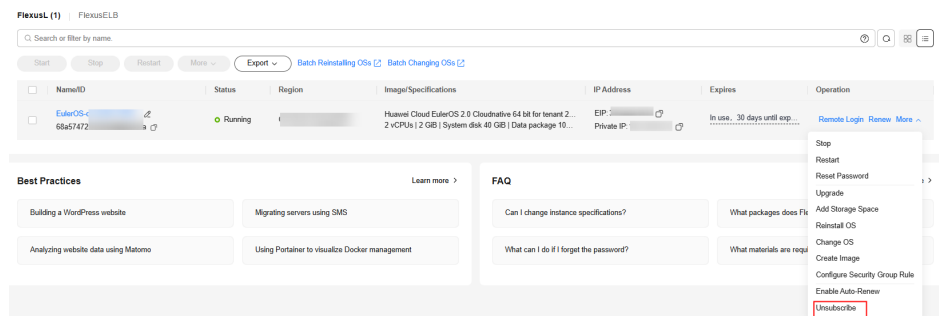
FlexusL (1) | FlexusELB

Search or filter by name.

Start Stop Restart More Export Batch Reinstalling OSs Batch Changing OSs

| Name/ID | Status | Region | Image/Specifications | IP Address | Expires | Operation |
|---|---|---|---|---|---|---|
| EulerOS-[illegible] 68a57472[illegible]a | Running | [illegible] | Huawei Cloud EulerOS 2.0 Cloudnative 64 bit for tenant 2... 2 vCPUs \| 2 GiB \| System disk 40 GiB \| Data package 10... | EIP: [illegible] Private IP: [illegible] | In use, 30 days until exp... | Remote Login Renew More |

Stop
Restart
Reset Password
Upgrade
Add Storage Space
Reinstall OS
Change OS
Create Image
Configure Security Group Rule
Enable Auto-Renew
Unsubscribe

Best Practices
Learn more >
Building a WordPress website
Migrating servers using SMS
Analyzing website data using Matomo
Using Portainer to visualize Docker management

FAQ
Can I change instance specifications?
What packages does Fle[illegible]
What can I do if I forget the password?
What materials are requi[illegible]